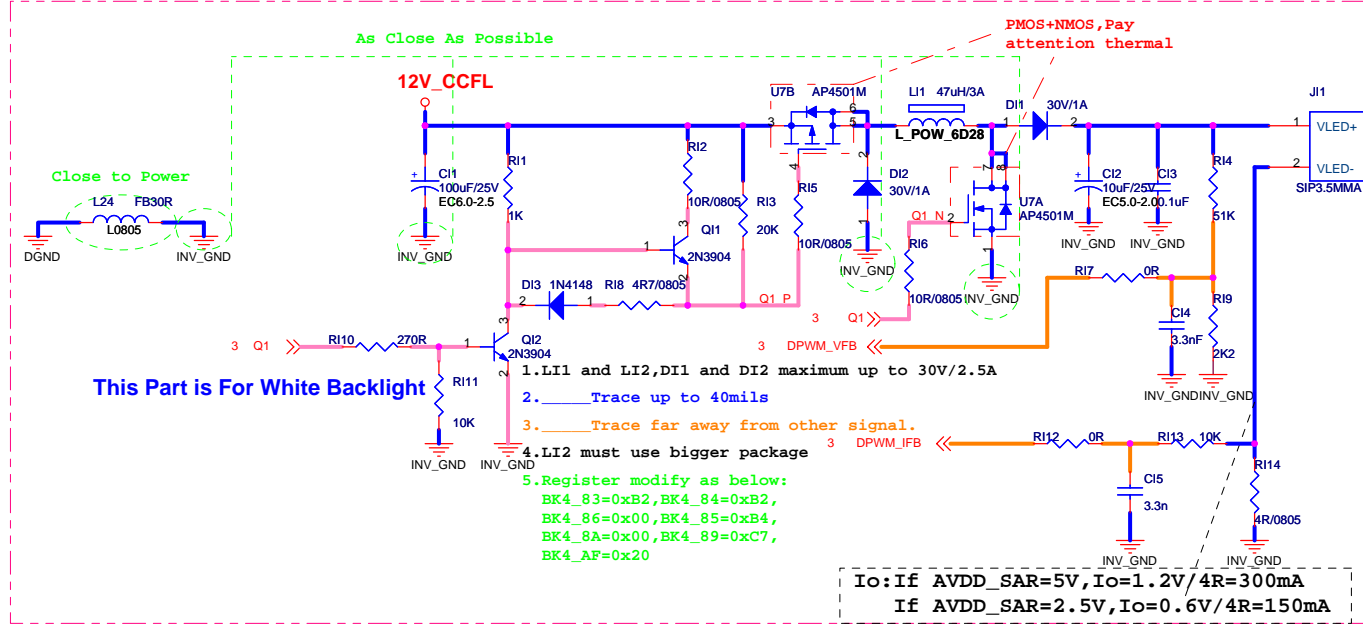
As Close As Possible

PMOS+NMOS,Pay attention thermal

12V_CCFL

U7B AP4501M

LI1 47uH/3A

DI1 30V/1A

JI1

VLED+

VLED-

SIP3.5MMA

L_POW_6D28

3 6 5 1 2 4 7 8 1 2 1 2

Close to Power

L24 FB30R

L0805

DGND

INV_GND

CI1 100uF/25V EC6.0-2.5

INV_GND

RI1 1K

RI2 10R/0805

RI3 20K

QI1 2N3904

RI5 10R/0805

DI2 30V/1A

INV_GND

Q1_N

RI6 10R/0805

U7A AP4501M

INV_GND

CI2 10uF/25V EC5.0-2.0

CI3 0.1uF

INV_GND INV_GND

RI4 51K

RI7 0R

CI4 3.3nF

RI9 2K2

INV_GND INV_GND

DI3 1N4148

RI8 4R7/0805

Q1_P

3 Q1

3 Q1

RI10 270R

QI2 2N3904

RI11 10K

INV_GND

INV_GND

3 DPWM_VFB

This Part is For White Backlight

1.LI1 and LI2,DI1 and DI2 maximum up to 30V/2.5A

2._____Trace up to 40mils

3._____Trace far away from other signal.

4.LI2 must use bigger package

5.Register modify as below:
BK4_83=0xB2,BK4_84=0xB2,
BK4_86=0x00,BK4_85=0xB4,
BK4_8A=0x00,BK4_89=0xC7,
BK4_AF=0x20

3 DPWM_IFB

RI12 0R

RI13 10K

CI5 3.3n

INV_GND

RI14 4R/0805

INV_GND

Io:If AVDD_SAR=5V,Io=1.2V/4R=300mA
If AVDD_SAR=2.5V,Io=0.6V/4R=150mA